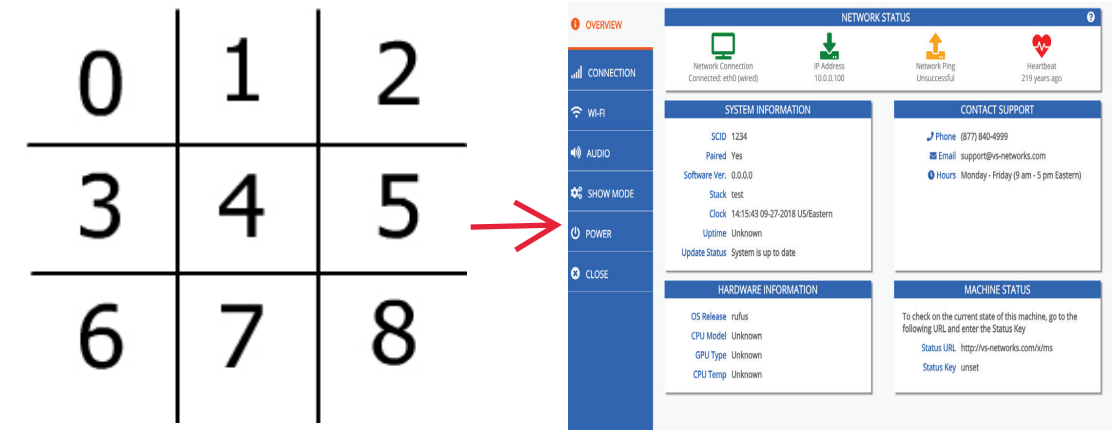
| 0 | 1 | 2 |
|---|---|---|
| 3 | 4 | 5 |
| 6 | 7 | 8 |

OVERVIEW
CONNECTION
WI-FI
AUDIO
SHOW MODE
POWER
CLOSE

NETWORK STATUS
?
Network Connection
Connected: eth0 (wired)
IP Address
10.0.0.100
Network Ping
Unsuccessful
Heartbeat
219 years ago

SYSTEM INFORMATION
SCID 1234
Paired Yes
Software Ver. 0.0.0.0
Stack test
Clock 14:15:43 09-27-2018 US/Eastern
Uptime Unknown
Update Status System is up to date

CONTACT SUPPORT
Phone (877) 840-4999
Email support@vs-networks.com
Hours Monday - Friday (9 am - 5 pm Eastern)

HARDWARE INFORMATION
OS Release rufus
CPU Model Unknown
GPU Type Unknown
CPU Temp Unknown

MACHINE STATUS
To check on the current state of this machine, go to the following URL and enter the Status Key
Status URL http://vs-networks.com/x/ms
Status Key unset